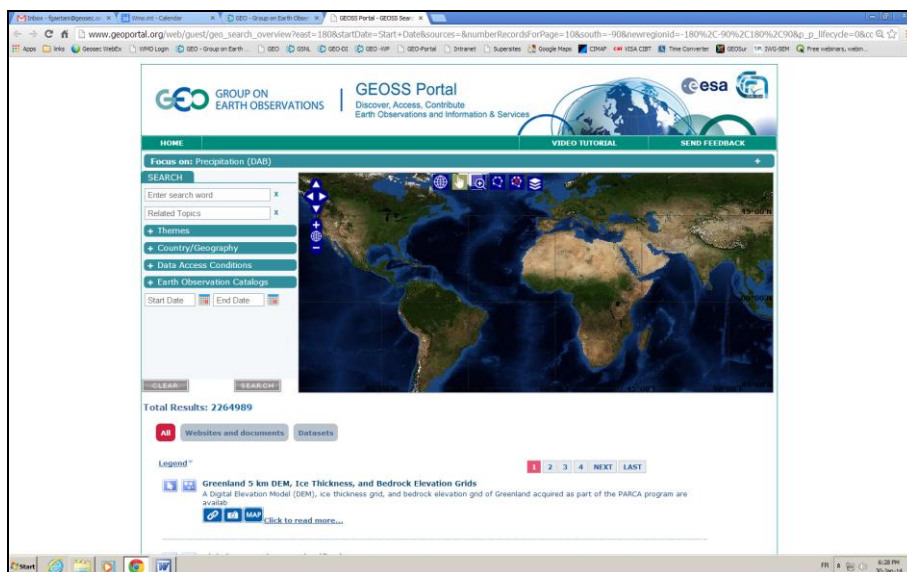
Inbox - fgaetani@geosec.or × Wmo.int - Calendar × GEO - Group on Earth Obser × GEOSS Portal - GEOSS Sear ×

www.geoportal.org/web/guest/geo_search_overview?east=180&startDate=Start+Date&sources=&numberRecordsForPage=10&south=-90&newregionid=-180%2C-90%2C180%2C90&p_p_lifecycle=0&cc

Apps links Geosec WebEx WMO Login GEO - Group on Earth ... GEO GSNL GEO-DI GEO -WP GEO-Portal Intranet Supersites Google Maps CIMAP VISA CIBT Time Converter GEOSur IWG-SEM Free webinars, webin...

GEO GROUP ON EARTH OBSERVATIONS

GEOSS Portal
Discover, Access, Contribute
Earth Observations and Information & Services

esa

HOME VIDEO TUTORIAL SEND FEEDBACK

Focus on: Precipitation (DAB)

SEARCH

Enter search word x

Related Topics x

+ Themes

+ Country/Geography

+ Data Access Conditions

+ Earth Observation Catalogs

Start Date End Date

CLEAR SEARCH

Total Results: 2264989

All Websites and documents Datasets

Legend

1 2 3 4 NEXT LAST

Greenland 5 km DEM, Ice Thickness, and Bedrock Elevation Grids
A Digital Elevation Model (DEM), ice thickness grid, and bedrock elevation grid of Greenland acquired as part of the PARCA program are availab

MAP Click to read more...

Start

FR 6:28 PM